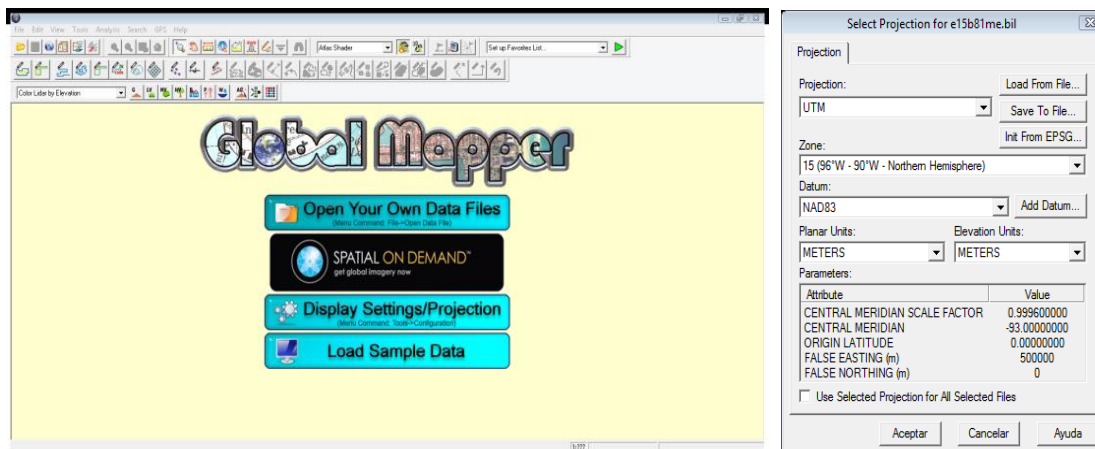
File Edit View Tools Analysis Search GPS Help

Atlas Shader

Set up Favorites List...

Color Lidar by Elevation

Global Mapper

Open Your Own Data Files
(Menu Command: File->Open Data File)

SPATIAL ON DEMAND™
get global imagery now

Display Settings/Projection
(Menu Command: Tools->Configuration)

Load Sample Data

Select Projection for e15b81me.bil

Projection

Projection:
UTM

Load From File...
Save To File...
Init From EPSG...

Zone:
15 (96°W - 90°W - Northern Hemisphere)

Datum:
NAD83

Add Datum...

Planar Units:
METERS

Elevation Units:
METERS

Parameters:

| Attribute | Value |
|---|---|
| CENTRAL MERIDIAN SCALE FACTOR | 0.999600000 |
| CENTRAL MERIDIAN | -93.00000000 |
| ORIGIN LATITUDE | 0.00000000 |
| FALSE EASTING (m) | 500000 |
| FALSE NORTHING (m) | 0 |

Use Selected Projection for All Selected Files

Aceptar Cancelar Ayuda